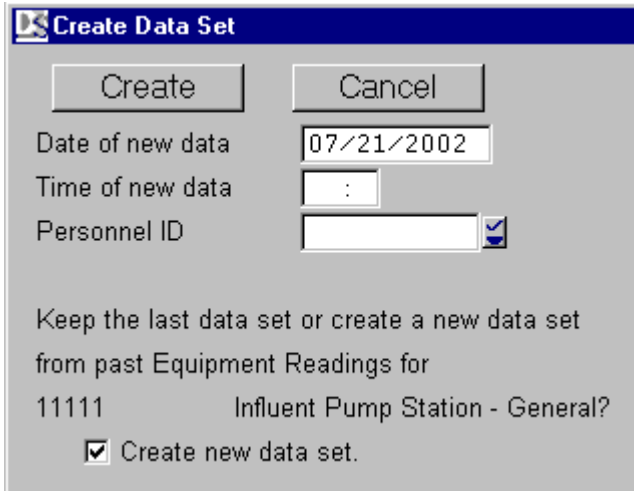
DS Create Data Set

Create

Cancel

Date of new data 07/21/2002

Time of new data :

Personnel ID

Keep the last data set or create a new data set from past Equipment Readings for

11111 Influent Pump Station - General?

Create new data set.